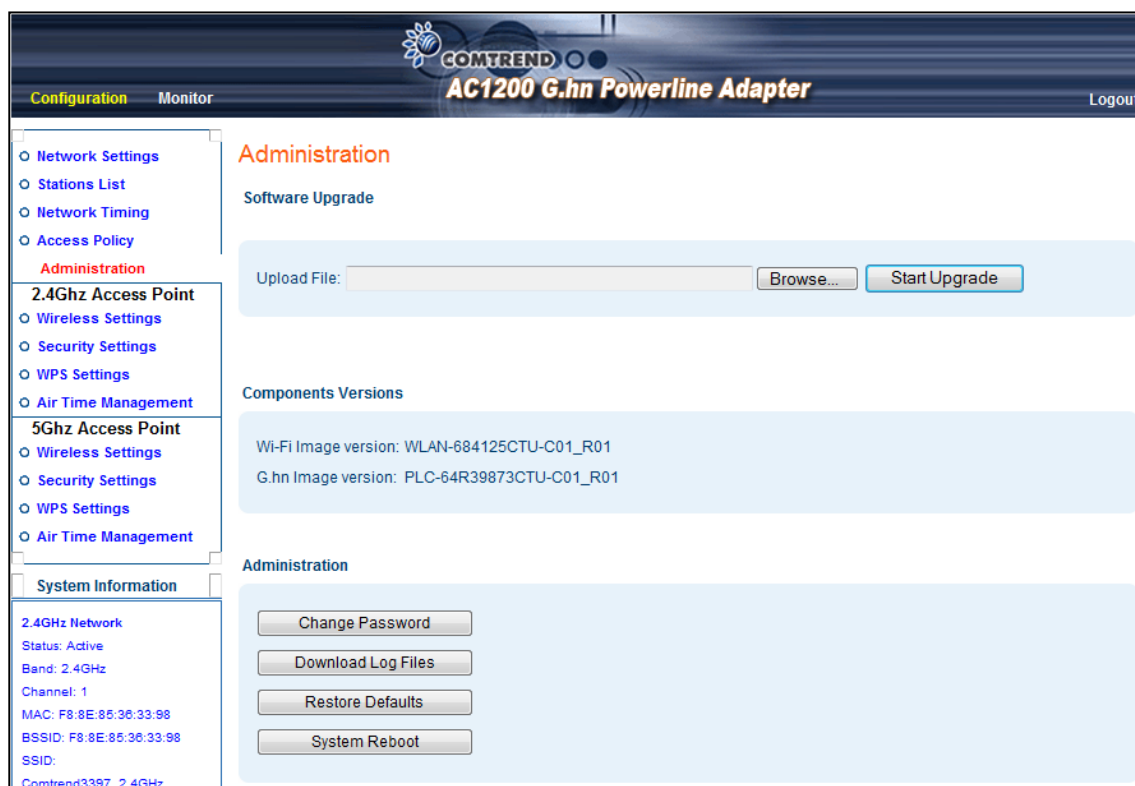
COMTREND
AC1200 G.hn Powerline Adapter
Configuration Monitor
Logout

Network Settings
Stations List
Network Timing
Access Policy
Administration
2.4Ghz Access Point
Wireless Settings
Security Settings
WPS Settings
Air Time Management
5Ghz Access Point
Wireless Settings
Security Settings
WPS Settings
Air Time Management

System Information

2.4GHz Network
Status: Active
Band: 2.4GHz
Channel: 1
MAC: F8:8E:85:36:33:98
BSSID: F8:8E:85:36:33:98
SSID:
Comtrend3397_2.4GHz

Administration

Software Upgrade

Upload File: Browse... Start Upgrade

Components Versions

Wi-Fi Image version: WLAN-684125CTU-C01_R01
G.hn Image version: PLC-64R39873CTU-C01_R01

Administration

Change Password
Download Log Files
Restore Defaults
System Reboot